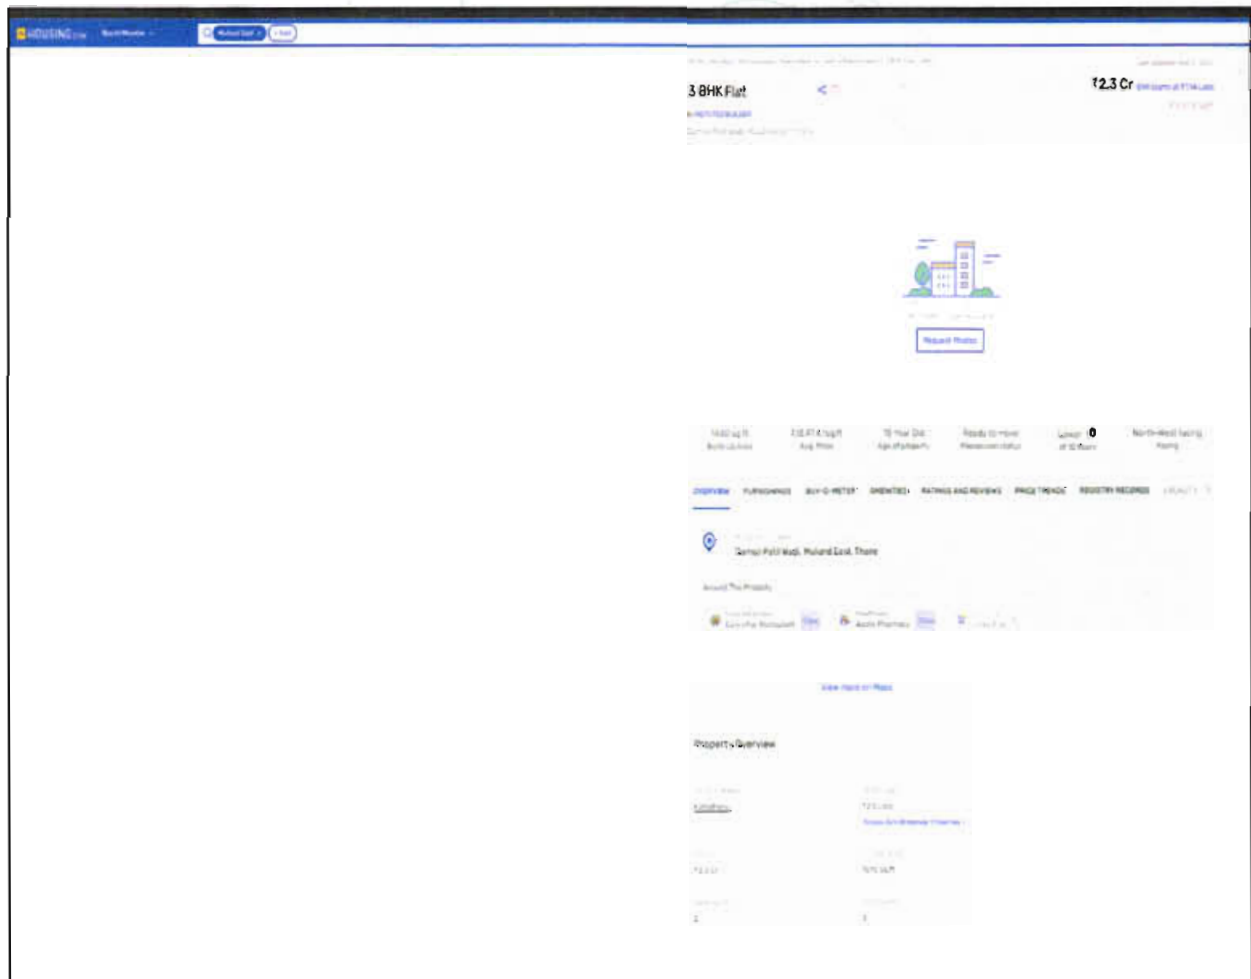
HOUSING.com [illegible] Mulund East

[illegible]

3 BHK Flat

₹2.3 Cr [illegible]

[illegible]

Request Photos

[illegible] sq ft
Built-up Area

₹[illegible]/sq ft
Avg. Price

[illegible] Year Old
Age of property

Ready to move
Possession status

Lower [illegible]
of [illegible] floors

North-West facing
Facing

OVERVIEW FURNISHINGS BUY-O-METER AMENITIES RATINGS AND REVIEWS PRICE TRENDS REGISTRY RECORDS

Samur Pali Wadi, Mulund East, Thane

Around This Property

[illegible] Restaurant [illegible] Apollo Pharmacy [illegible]

View more on Maps

Property Overview

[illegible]
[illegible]
₹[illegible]
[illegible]
₹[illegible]
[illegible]
3
3